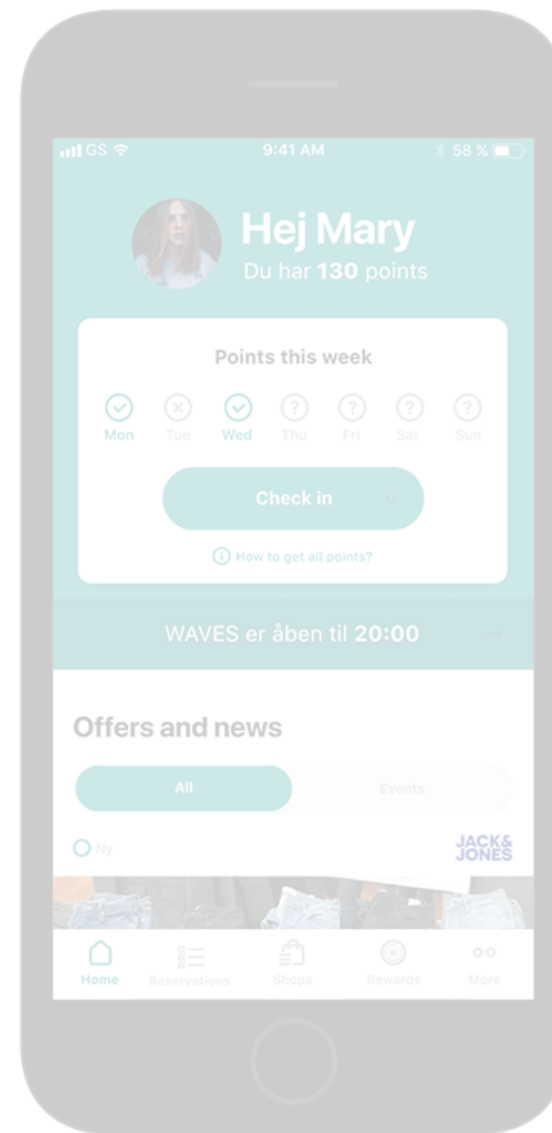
GS
9:41 AM
58 %

Hej Mary
Du har 130 points

Points this week

Mon Tue Wed Thu Fri Sat Sun

Check in

How to get all points?

WAVES er åben til 20:00

Offers and news

All
Events

Ny

JACK& JONES

Home
Reservations
Shops
Rewards
More